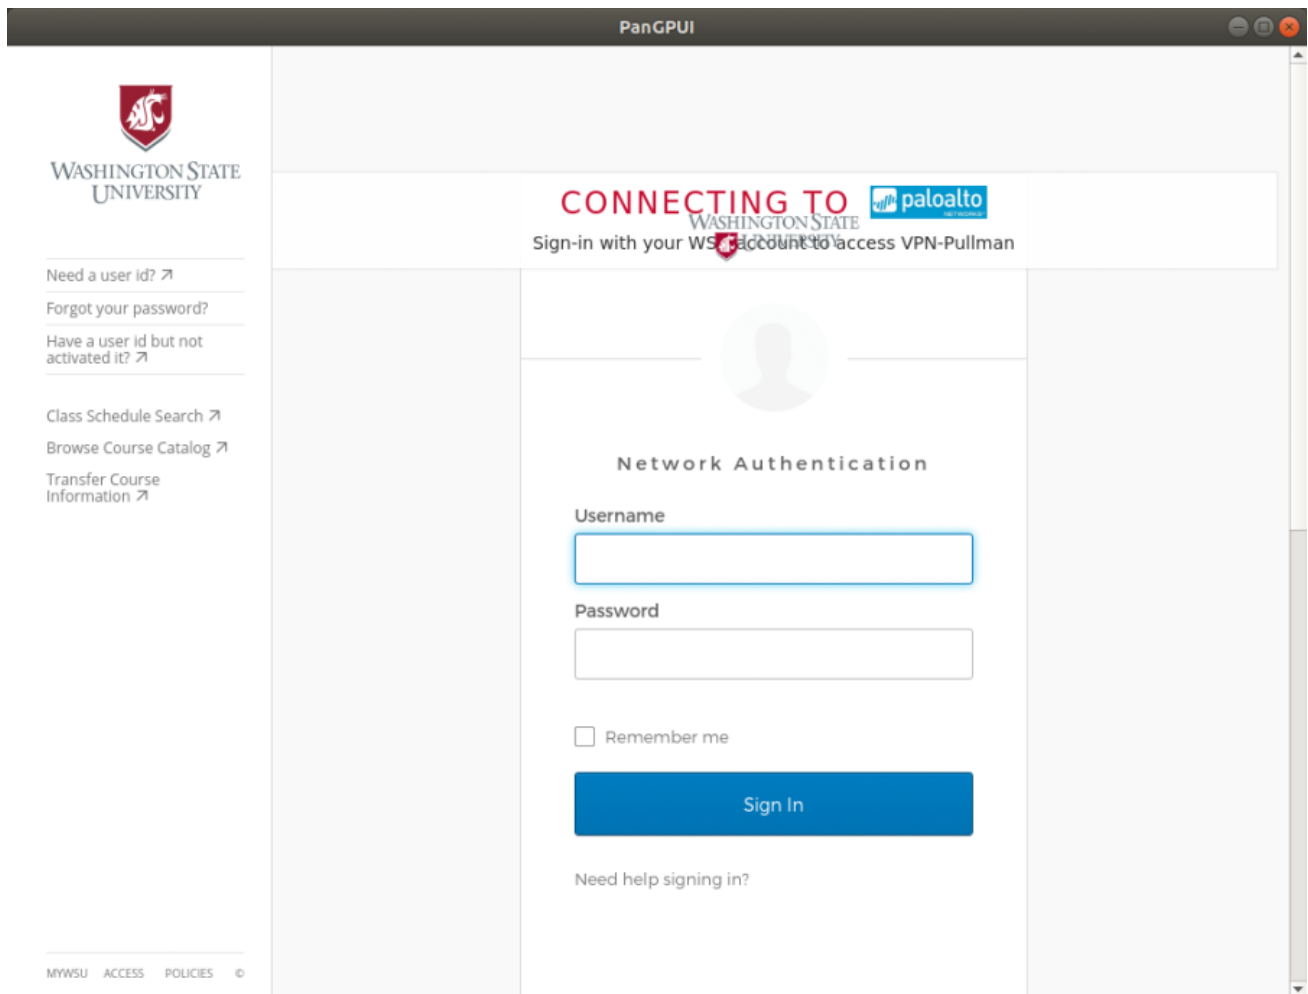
PanGPUI

WASHINGTON STATE UNIVERSITY

Need a user id? ↗
Forgot your password?
Have a user id but not activated it? ↗

Class Schedule Search ↗
Browse Course Catalog ↗
Transfer Course Information ↗

MYWSU ACCESS POLICIES ©

CONNECTING TO paloalto NETWORKS
WASHINGTON STATE UNIVERSITY
Sign-in with your WSU account to access VPN-Pullman

Network Authentication

Username

Password

Remember me

Sign In

Need help signing in?